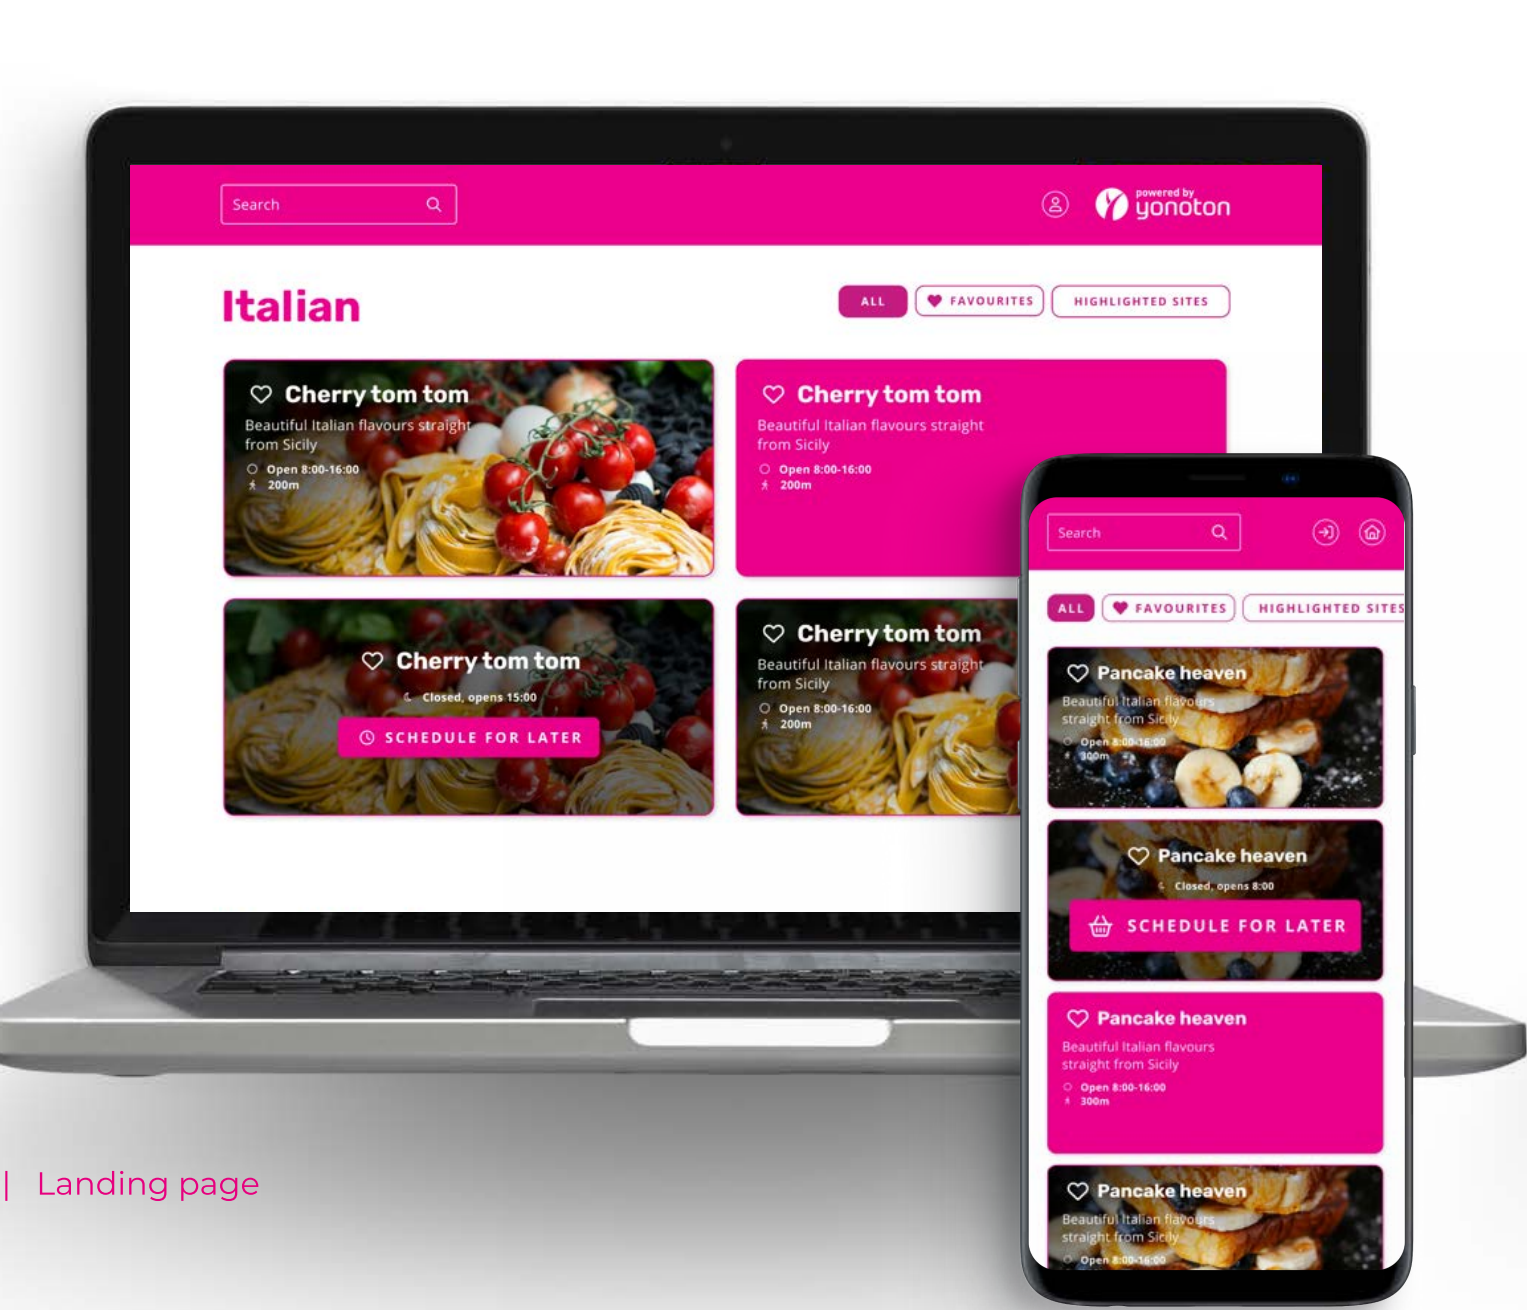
Search

powered by yonoton

Italian

ALL FAVOURITES HIGHLIGHTED SITES

Cherry tom tom
Beautiful Italian flavours straight from Sicily
Open 8:00-16:00
200m

Cherry tom tom
Beautiful Italian flavours straight from Sicily
Open 8:00-16:00
200m

Cherry tom tom
Closed, opens 15:00
SCHEDULE FOR LATER

Cherry tom tom
Beautiful Italian flavours straight from Sicily
Open 8:00-16:00
200m

Search

ALL FAVOURITES HIGHLIGHTED SITES

Pancake heaven
Beautiful Italian flavours straight from Sicily
Open 8:00-16:00
300m

Pancake heaven
Closed, opens 8:00
SCHEDULE FOR LATER

Pancake heaven
Beautiful Italian flavours straight from Sicily
Open 8:00-16:00
300m

Pancake heaven
Beautiful Italian flavours straight from Sicily
Open 8:00-16:00

| Landing page